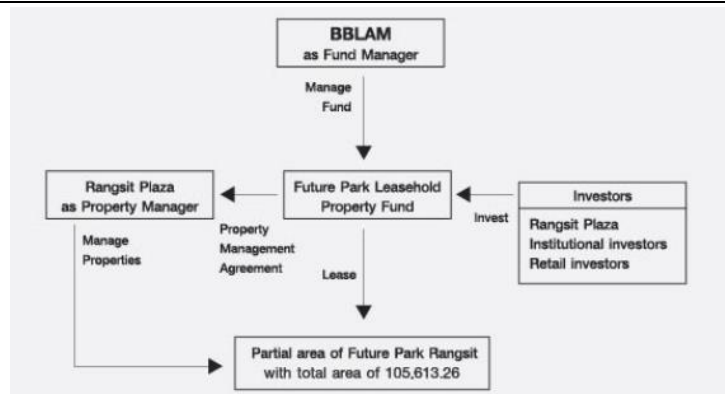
BBLAM
as Fund Manager

Manage
Fund

Rangsit Plaza
as Property Manager

Future Park Leasehold
Property Fund

Investors

Invest

Rangsit Plaza
Institutional investors
Retail investors

Manage
Properties

Property
Management
Agreement

Lease

Partial area of Future Park Rangsit
with total area of 105,613.26